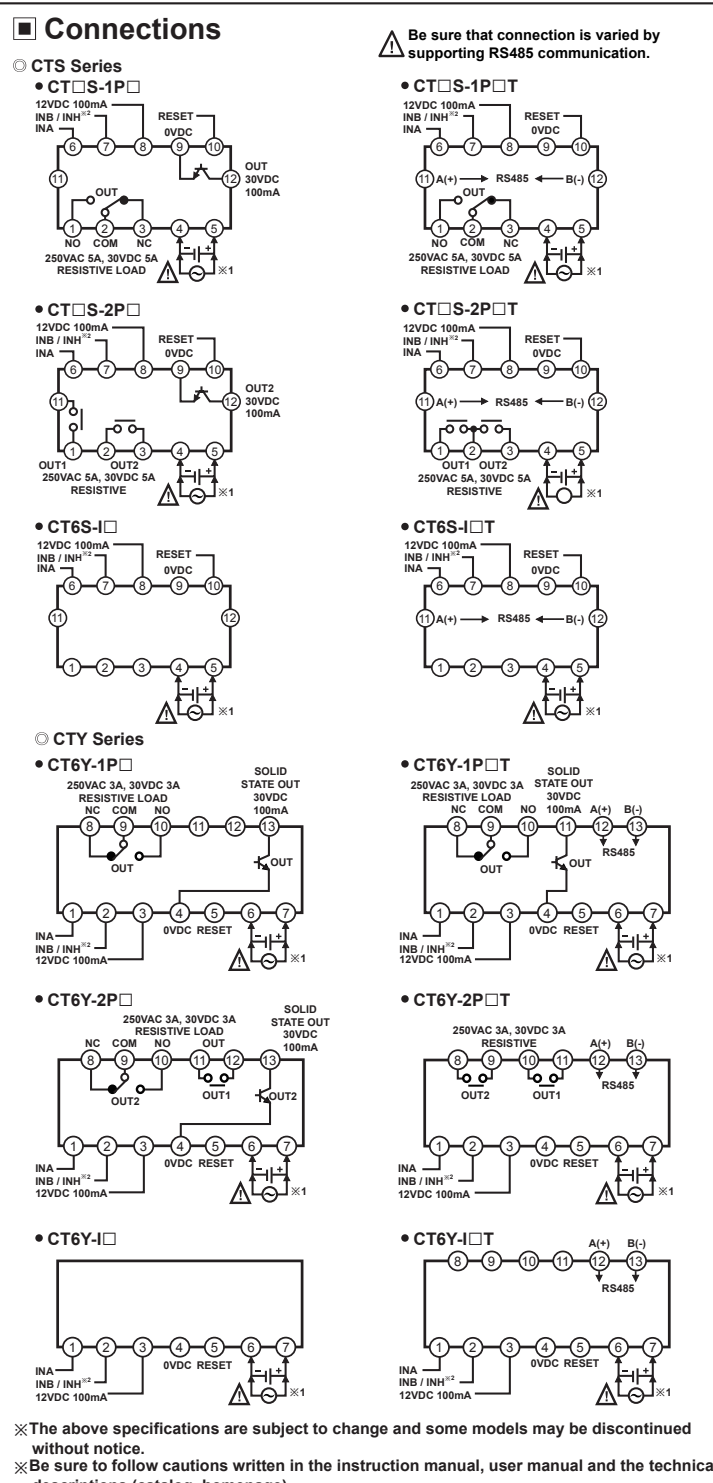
■ Connections

Be sure that connection is varied by supporting RS485 communication.

◎ CTS Series

● CT□S-1P□

12VDC 100mA
INB / INH※2
INA
RESET
0VDC
6 7 8 9 10
11
12
OUT 30VDC 100mA
OUT
1 2 3 4 5
NO COM NC
250VAC 5A, 30VDC 5A RESISTIVE LOAD
※1

● CT□S-1P□T

12VDC 100mA
INB / INH※2
INA
RESET
0VDC
6 7 8 9 10
11 A(+) RS485 B(-) 12
OUT
1 2 3 4 5
NO COM NC
250VAC 5A, 30VDC 5A RESISTIVE LOAD
※1

● CT□S-2P□

12VDC 100mA
INB / INH※2
INA
RESET
0VDC
6 7 8 9 10
11
12
OUT2 30VDC 100mA
1 2 3 4 5
OUT1 OUT2
250VAC 5A, 30VDC 5A RESISTIVE
※1

● CT□S-2P□T

12VDC 100mA
INB / INH※2
INA
RESET
0VDC
6 7 8 9 10
11 A(+) RS485 B(-) 12
1 2 3 4 5
OUT1 OUT2
250VAC 5A, 30VDC 5A RESISTIVE
※1

● CT6S-I□

12VDC 100mA
INB / INH※2
INA
RESET
0VDC
6 7 8 9 10
11
12
1 2 3 4 5
※1

● CT6S-I□T

12VDC 100mA
INB / INH※2
INA
RESET
0VDC
6 7 8 9 10
11 A(+) RS485 B(-) 12
1 2 3 4 5
※1

◎ CTY Series

● CT6Y-1P□

250VAC 3A, 30VDC 3A RESISTIVE LOAD
SOLID STATE OUT 100mA
NC COM NO
8 9 10 11 12 13
OUT
OUT
1 2 3 4 5 6 7
0VDC RESET
INA
INB / INH※2
12VDC 100mA
※1

● CT6Y-1P□T

250VAC 3A, 30VDC 3A RESISTIVE LOAD
SOLID STATE OUT 30VDC 100mA
NC COM NO
A(+) B(-)
8 9 10 11 12 13
RS485
OUT
OUT
1 2 3 4 5 6 7
0VDC RESET
INA
INB / INH※2
12VDC 100mA
※1

● CT6Y-2P□

250VAC 3A, 30VDC 3A RESISTIVE LOAD
SOLID STATE OUT 30VDC 100mA
NC COM NO OUT
8 9 10 11 12 13
OUT2
OUT1
OUT2
1 2 3 4 5 6 7
0VDC RESET
INA
INB / INH※2
12VDC 100mA
※1

● CT6Y-2P□T

250VAC 3A, 30VDC 3A RESISTIVE
A(+) B(-)
8 9 10 11 12 13
OUT2 OUT1
RS485
1 2 3 4 5 6 7
0VDC RESET
INA
INB / INH※2
12VDC 100mA
※1

● CT6Y-I□

1 2 3 4 5 6 7
0VDC RESET
INA
INB / INH※2
12VDC 100mA
※1

● CT6Y-I□T

A(+) B(-)
8 9 10 11 12 13
RS485
1 2 3 4 5 6 7
0VDC RESET
INA
INB / INH※2
12VDC 100mA
※1

※The above specifications are subject to change and some models may be discontinued without notice.
※Be sure to follow cautions written in the instruction manual, user manual and the technica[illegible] descriptions (catalog, homepage).